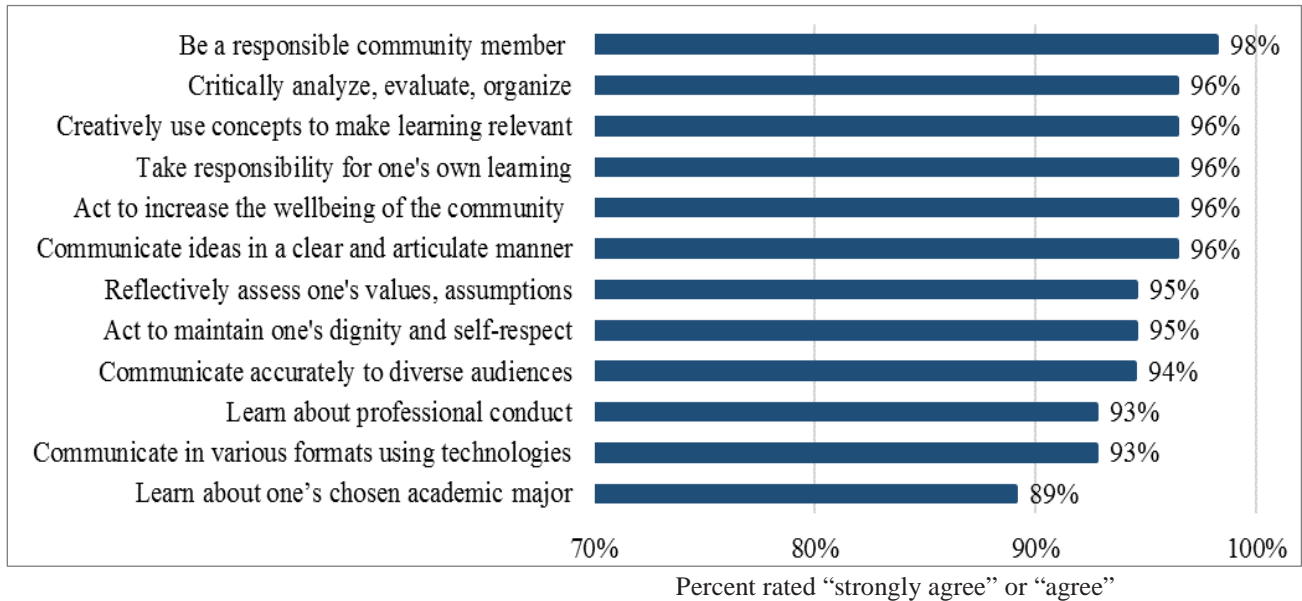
Be a responsible community member 98%
Critically analyze, evaluate, organize 96%
Creatively use concepts to make learning relevant 96%
Take responsibility for one's own learning 96%
Act to increase the wellbeing of the community 96%
Communicate ideas in a clear and articulate manner 96%
Reflectively assess one's values, assumptions 95%
Act to maintain one's dignity and self-respect 95%
Communicate accurately to diverse audiences 94%
Learn about professional conduct 93%
Communicate in various formats using technologies 93%
Learn about one’s chosen academic major 89%

70% 80% 90% 100%

Percent rated “strongly agree” or “agree”